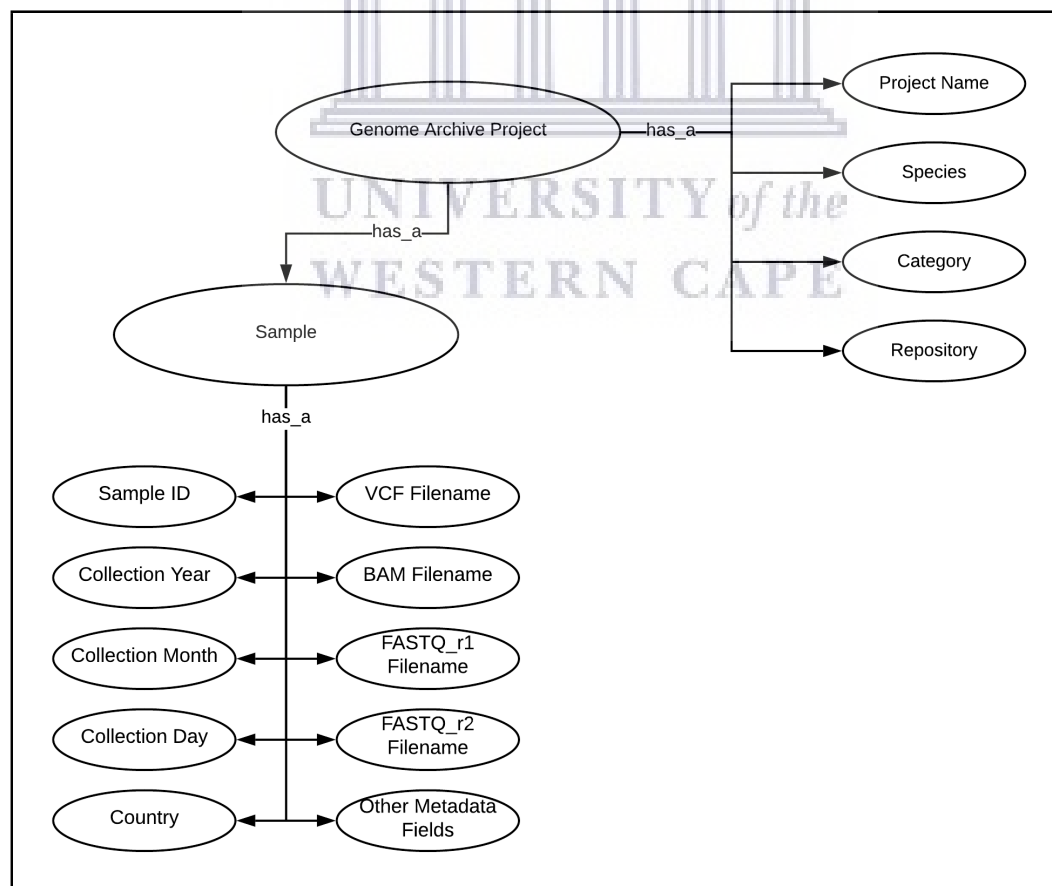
Genome Archive Project

has_a

Project Name

Species

Category

Repository

UNIVERSITY of the WESTERN CAPE

has_a

Sample

has_a

Sample ID

VCF Filename

Collection Year

BAM Filename

Collection Month

FASTQ_r1 Filename

Collection Day

FASTQ_r2 Filename

Country

Other Metadata Fields